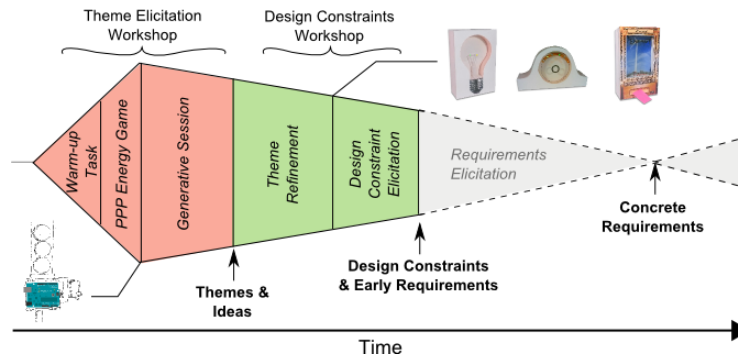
Theme Elicitation Workshop

Design Constraints Workshop

Warm-up Task

PPP Energy Game

Generative Session

Theme Refinement

Design Constraint Elicitation

Requirements Elicitation

Concrete Requirements

Themes & Ideas

Design Constraints & Early Requirements

Time